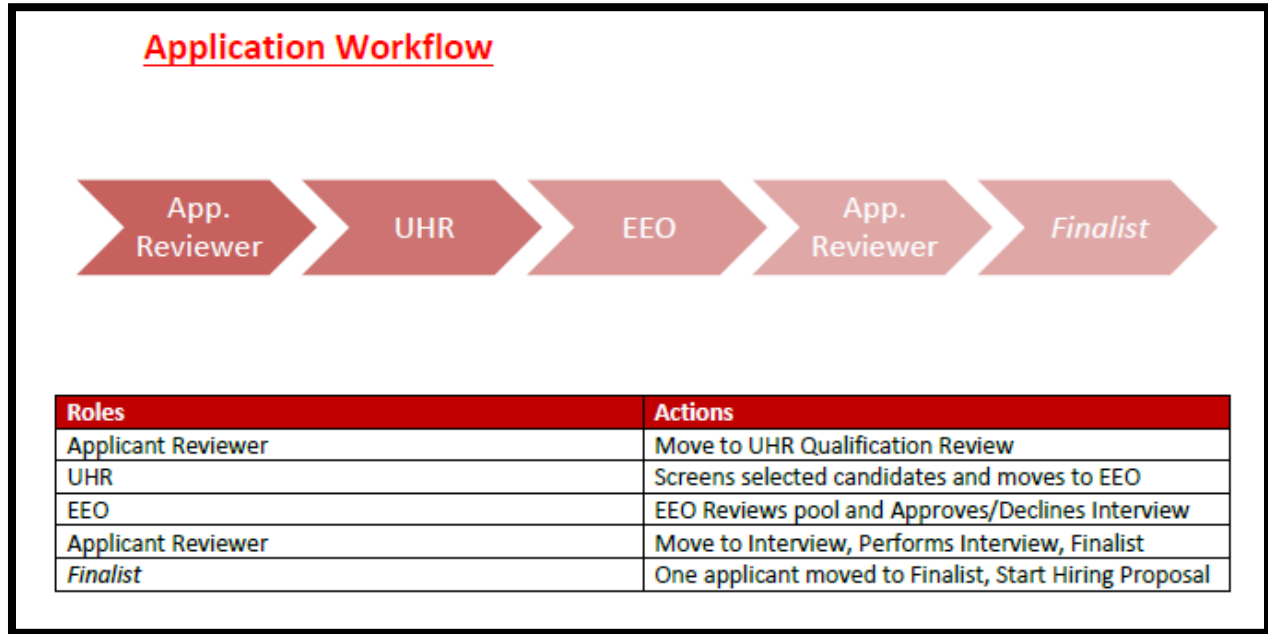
Application Workflow

App. Reviewer

UHR

EEO

App. Reviewer

*Finalist*

| Roles | Actions |
|---|---|
| Applicant Reviewer | Move to UHR Qualification Review |
| UHR | Screens selected candidates and moves to EEO |
| EEO | EEO Reviews pool and Approves/Declines Interview |
| Applicant Reviewer | Move to Interview, Performs Interview, Finalist |
| *Finalist* | One applicant moved to Finalist, Start Hiring Proposal |